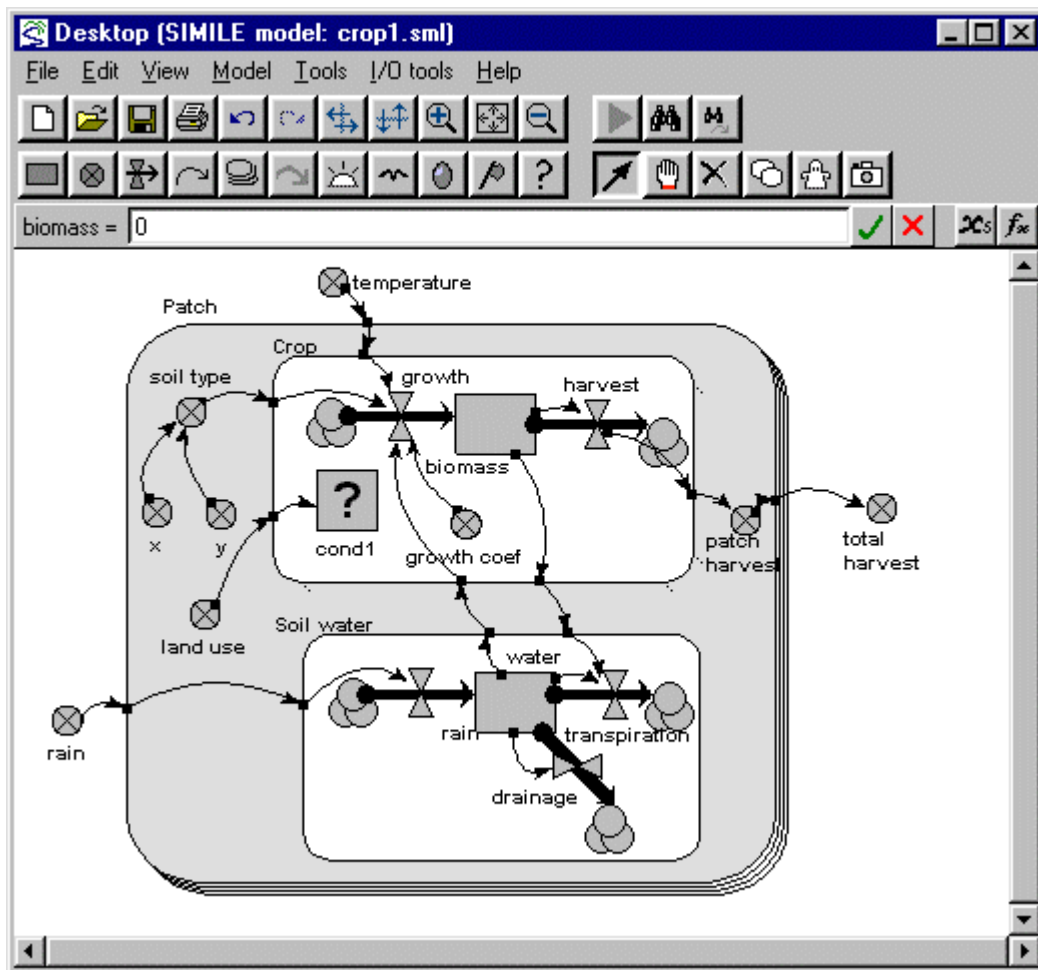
Desktop (SIMILE model: crop1.sml)

File Edit View Model Tools I/O tools Help

biomass = 0

temperature

Patch

Crop

soil type

growth

harvest

biomass

?

cond1

x

y

growth coef

patch harvest

total harvest

land use

Soil water

water

rain

rain

transpiration

drainage